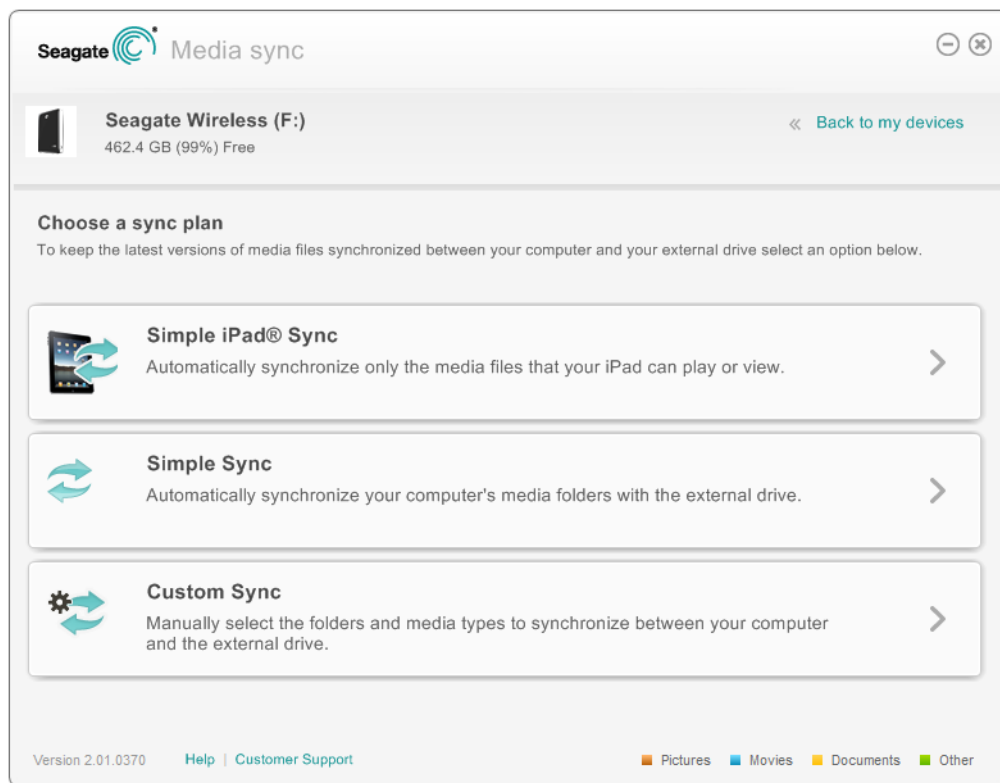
Seagate Media sync

Seagate Wireless (F:)
462.4 GB (99%) Free

« Back to my devices

Choose a sync plan
To keep the latest versions of media files synchronized between your computer and your external drive select an option below.

Simple iPad® Sync
Automatically synchronize only the media files that your iPad can play or view.

Simple Sync
Automatically synchronize your computer's media folders with the external drive.

Custom Sync
Manually select the folders and media types to synchronize between your computer and the external drive.

Version 2.01.0370 Help | Customer Support

Pictures Movies Documents Other